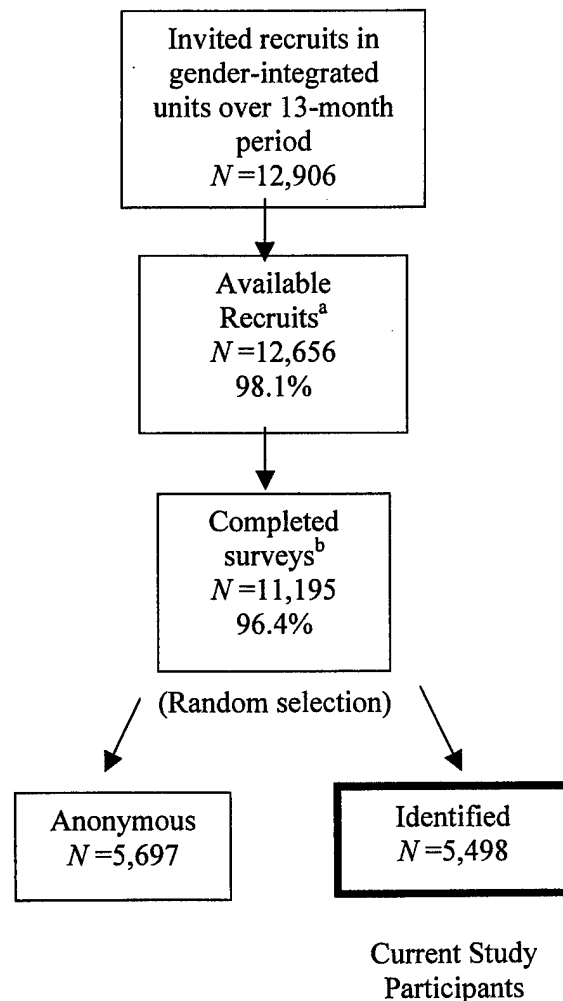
Invited recruits in gender-integrated units over 13-month period
$N$=12,906

Available Recruits$^{a}$
$N$=12,656
98.1%

Completed surveys$^{b}$
$N$=11,195
96.4%

(Random selection)

Anonymous
$N$=5,697

Identified
$N$=5,498

Current Study Participants